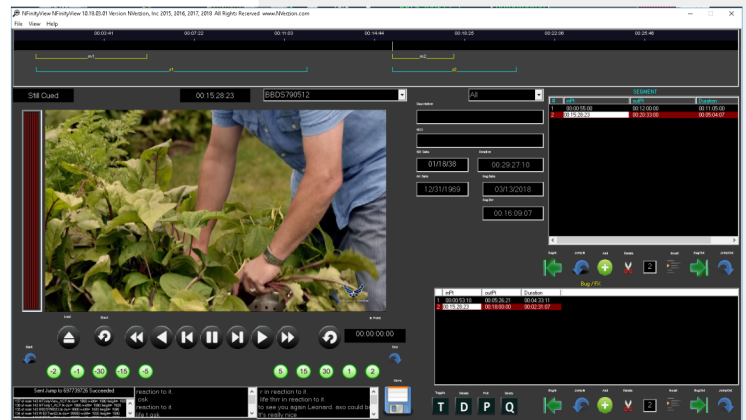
NFinityView NFinityView 10.10.03.01 Version NVerzion, Inc 2015, 2016, 2017, 2018 All Rights Reserved www.NVerzion.com

File View Help

00:03:41 00:07:22 00:11:03 00:14:44 00:18:25 00:22:06 00:25:46

Still Cued 00:15:28:23 BBDS790512 All

SEGMENT

| | inPt | outPt | Duration |
|---|---|---|---|
| 1 | 00:00:05:00 | 00:12:00:00 | 00:11:55:00 |
| 2 | 00:15:28:23 | 00:20:33:00 | 00:05:04:07 |

01/18/38 00:29:27:10
12/31/1969 03/13/2018
00:16:09:07

2

Bug / Fx

| | inPt | outPt | Duration |
|---|---|---|---|
| 1 | 00:00:53:10 | 00:05:26:21 | 00:04:33:11 |
| 2 | 00:15:28:22 | 00:18:00:00 | 00:02:31:07 |

00:00:00:00

-2 -5 -30 -15 -5 5 15 30 1 2

Sent Jump to 03773025 Succeeded

reaction to it.
ask
reaction to it.
life's ask

r in reaction to it.
life thrir in reaction to it.
to see you again Leonard. aso could b
It's really nice

T D P Q

2